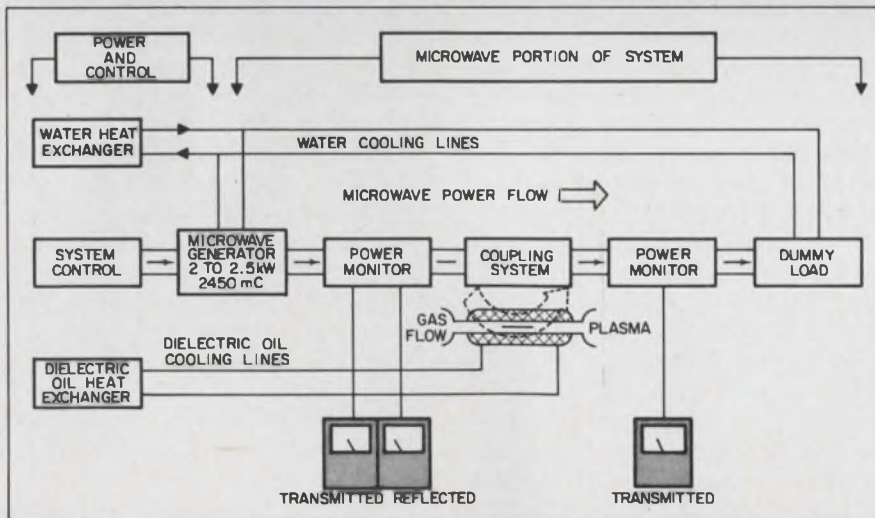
POWER AND CONTROL

MICROWAVE PORTION OF SYSTEM

WATER HEAT EXCHANGER

WATER COOLING LINES

MICROWAVE POWER FLOW

SYSTEM CONTROL

MICROWAVE GENERATOR 2 TO 2.5kW 2450 mC

POWER MONITOR

COUPLING SYSTEM

POWER MONITOR

DUMMY LOAD

GAS FLOW

PLASMA

DIELECTRIC OIL COOLING LINES

DIELECTRIC OIL HEAT EXCHANGER

TRANSMITTED REFLECTED

TRANSMITTED